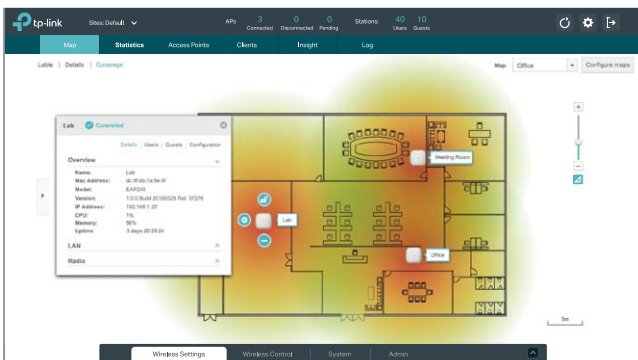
tp-link Sites: Default

APs 3 Connected 0 Disconnected 0 Pending Stations: 40 Users 10 Guests

Map Statistics Access Points Clients Insight Log

Lable | Details | Coverage

Map: Office Configure maps

Lab Connected

Details | Users | Guests | Configuration

Overview

| | |
|---|---|
| Name: | Lab |
| Mac Address: | dc:9f:db:1a:9e:9f |
| Model: | EAP245 |
| Version: | 1.0.0 Build 20160525 Rel. 37276 |
| IP Address: | 192.168.1.30 |
| CPU: | 1% |
| Memory: | 56% |
| Uptime: | 3 days 20:28:24 |

LAN

Radio

Lab

Meeting Room

Office

5m

Wireless Settings Wireless Control System Admin